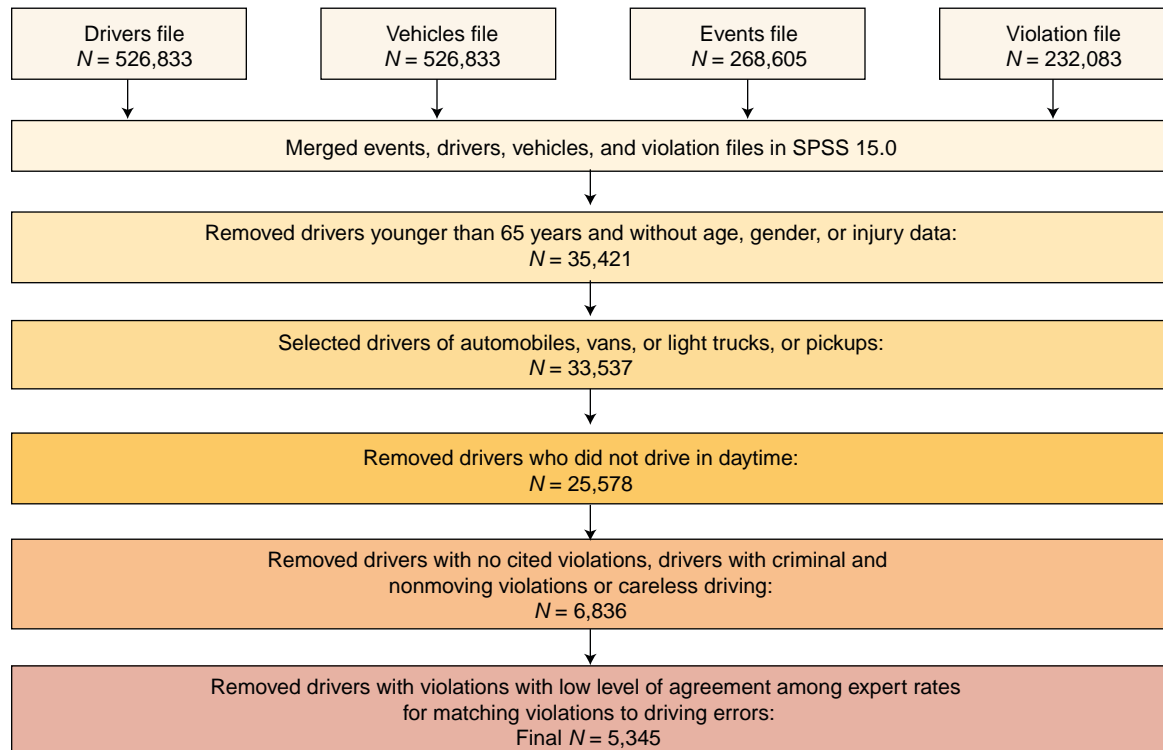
Drivers file
$N = 526,833$

Vehicles file
$N = 526,833$

Events file
$N = 268,605$

Violation file
$N = 232,083$

Merged events, drivers, vehicles, and violation files in SPSS 15.0

Removed drivers younger than 65 years and without age, gender, or injury data:
$N = 35,421$

Selected drivers of automobiles, vans, or light trucks, or pickups:
$N = 33,537$

Removed drivers who did not drive in daytime:
$N = 25,578$

Removed drivers with no cited violations, drivers with criminal and nonmoving violations or careless driving:
$N = 6,836$

Removed drivers with violations with low level of agreement among expert rates for matching violations to driving errors:
Final $N = 5,345$